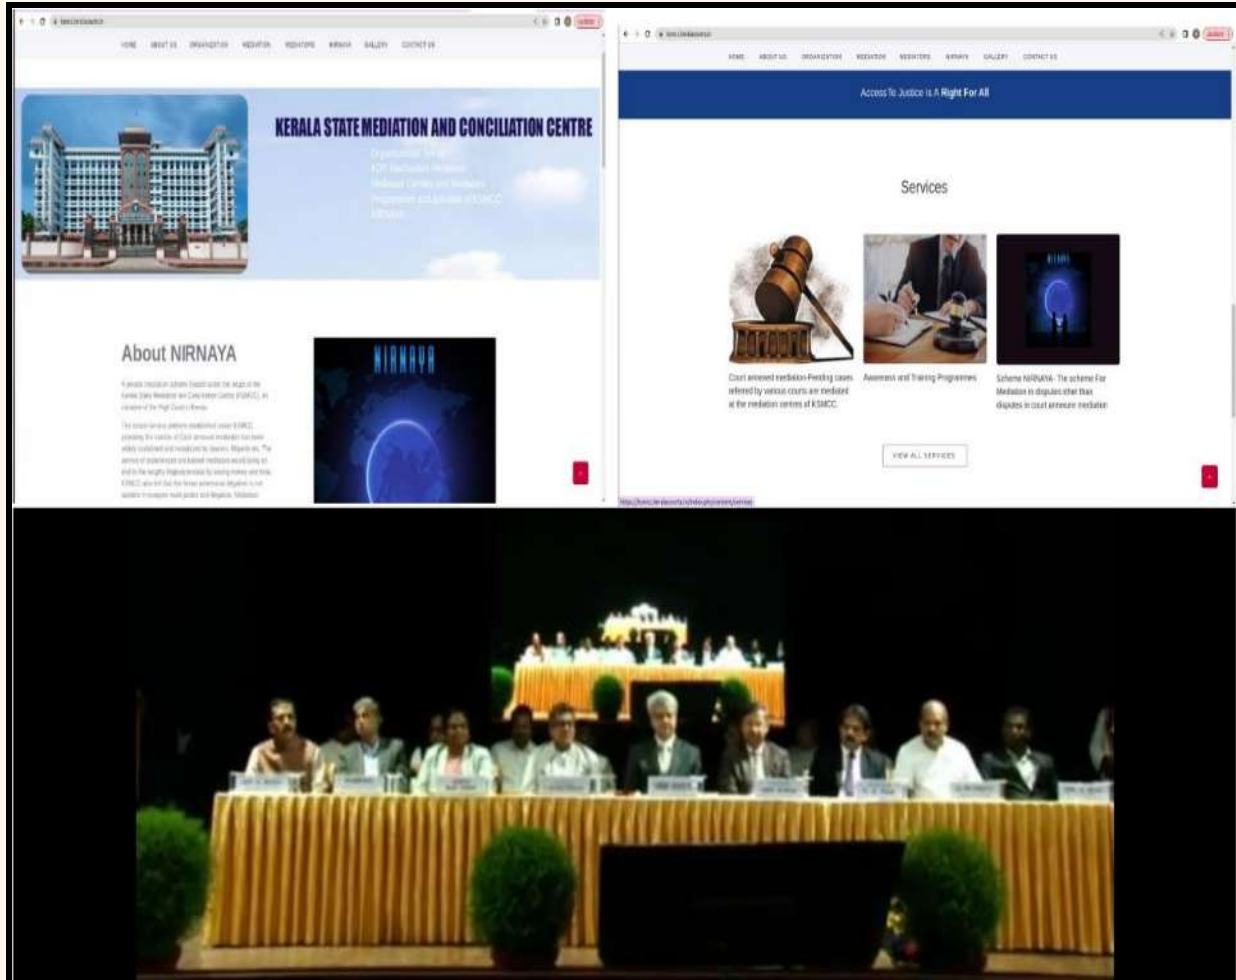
HOME ABOUT US ORGANIZATION MEDIATION MEDIATORS NIRNAYA GALLERY CONTACT US

KERALA STATE MEDIATION AND CONCILIATION CENTRE

About NIRNAYA

NIRNAYA

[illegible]

HOME ABOUT US ORGANIZATION MEDIATION MEDIATORS NIRNAYA GALLERY CONTACT US

Access To Justice Is A Right For All

Services

Court annexed mediation-Pending cases referred by various courts are mediated at the mediation centres of KSMCC.

Awareness and Training Programmes

Scheme NIRNAYA- The scheme For Mediation in disputes other than disputes in court annexure mediation

VIEW ALL SERVICES